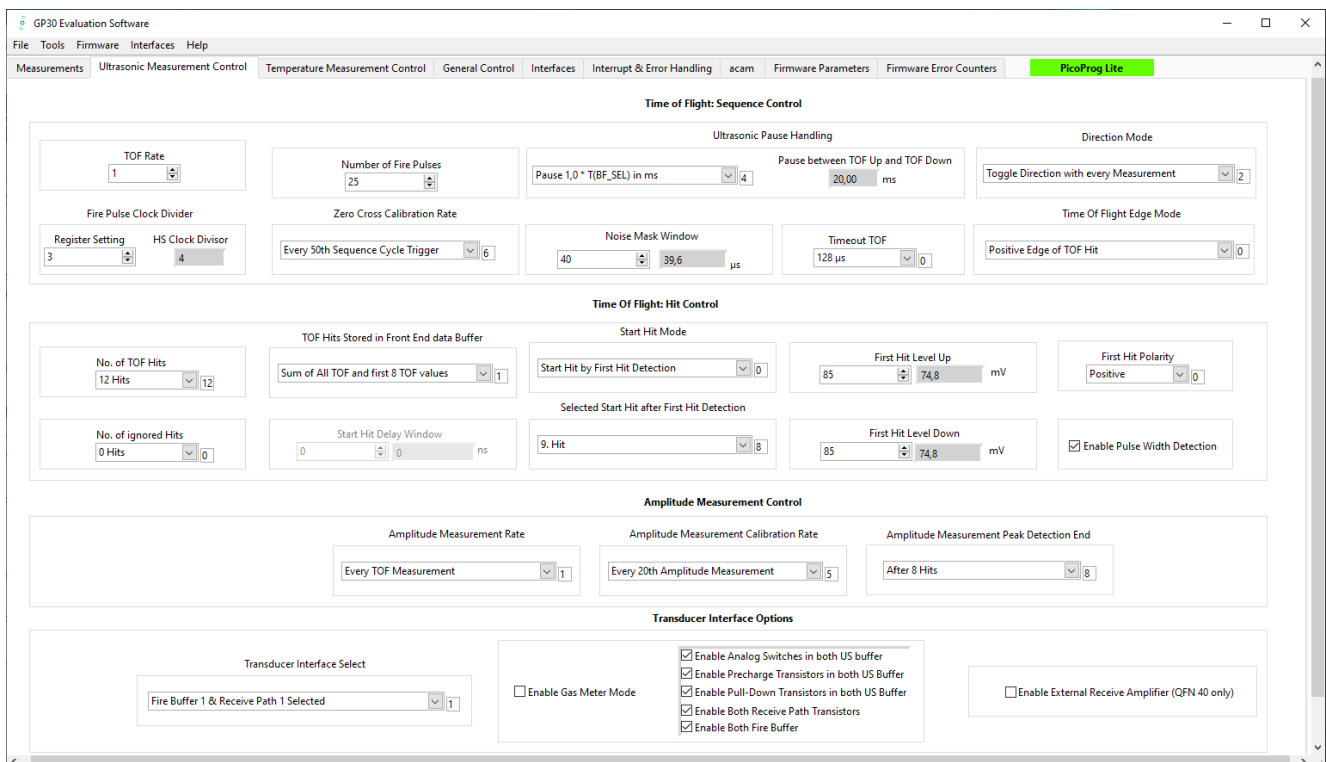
GP30 Evaluation Software

File Tools Firmware Interfaces Help

Measurements | Ultrasonic Measurement Control | Temperature Measurement Control | General Control | Interfaces | Interrupt & Error Handling | acam | Firmware Parameters | Firmware Error Counters | PicoProg Lite

Time of Flight: Sequence Control

TOF Rate
1

Number of Fire Pulses
25

Ultrasonic Pause Handling
Pause 1,0 * T(BF_SEL) in ms 4

Pause between TOF Up and TOF Down
20,00 ms

Direction Mode
Toggle Direction with every Measurement 2

Fire Pulse Clock Divider
Register Setting
3
HS Clock Divisor
4

Zero Cross Calibration Rate
Every 50th Sequence Cycle Trigger 6

Noise Mask Window
40 39,6 µs

Timeout TOF
128 µs 0

Time Of Flight Edge Mode
Positive Edge of TOF Hit 0

Time Of Flight: Hit Control

No. of TOF Hits
12 Hits 12

TOF Hits Stored in Front End data Buffer
Sum of All TOF and first 8 TOF values 1

Start Hit Mode
Start Hit by First Hit Detection 0

First Hit Level Up
85 74,8 mV

First Hit Polarity
Positive 0

Selected Start Hit after First Hit Detection

No. of ignored Hits
0 Hits 0

Start Hit Delay Window
0 0 ns

9. Hit 8

First Hit Level Down
85 74,8 mV

Enable Pulse Width Detection

Amplitude Measurement Control

Amplitude Measurement Rate
Every TOF Measurement 1

Amplitude Measurement Calibration Rate
Every 20th Amplitude Measurement 5

Amplitude Measurement Peak Detection End
After 8 Hits 8

Transducer Interface Options

Transducer Interface Select
Fire Buffer 1 & Receive Path 1 Selected 1

Enable Gas Meter Mode

Enable Analog Switches in both US buffer
Enable Precharge Transistors in both US Buffer
Enable Pull-Down Transistors in both US Buffer
Enable Both Receive Path Transistors
Enable Both Fire Buffer

Enable External Receive Amplifier (QFN 40 only)